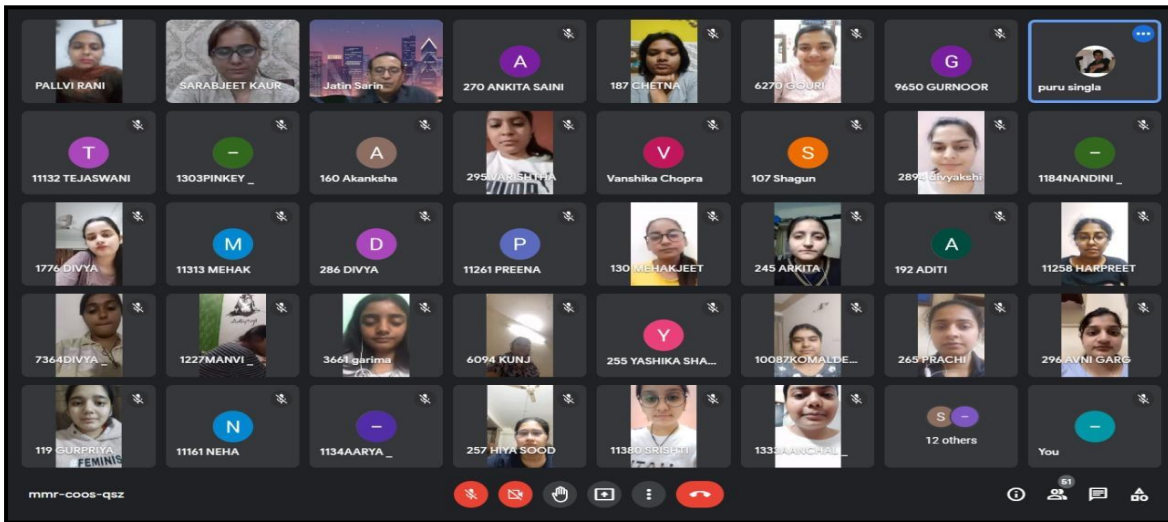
PALLVI RANI
SARABJEET KAUR
Jatin Sarin
A
270 ANKITA SAINI
187 CHETNA
6270 GOURI
G
9650 GURNOOR
puru singla
T
11132 TEJASWANI
–
1303PINKEY _
A
160 Akanksha
295 VARISHTHA
V
Vanshika Chopra
S
107 Shagun
289 Divyakshi
–
1184NANDINI _
1776 DIVYA
M
11313 MEHAK
D
286 DIVYA
P
11261 PREENA
130 MEHAKJEET
245 ARKITA
A
192 ADITI
11258 HARPREET
7364DIVYA _
1227MANVI _
3661 garima
6094 KUNJ
Y
255 YASHIKA SHA...
10087KOMALDE...
265 PRACHI
296 AVNI GARG
119 GURPRIYA
FEMINIS
N
11161 NEHA
–
1134AARYA _
257 HIYA SOOD
11380 SRISHTI
1333 AANCHAL
S –
12 others
–
You
mmr-coos-qsz
51